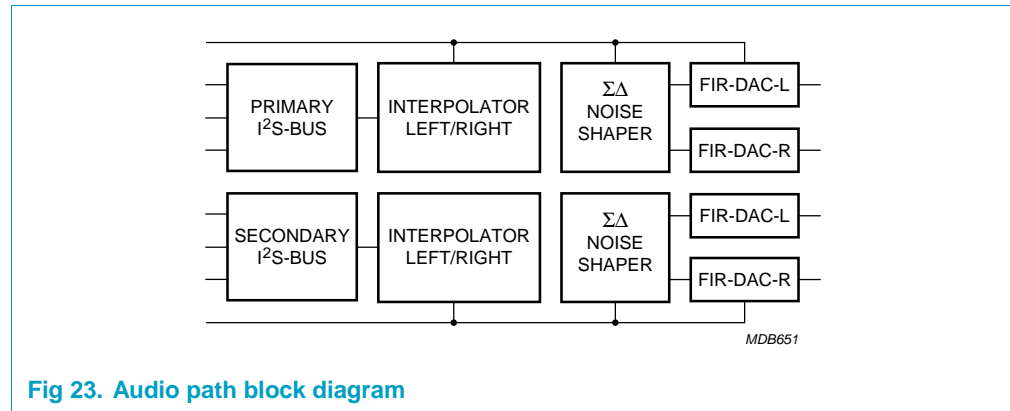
PRIMARY $I^2S$-BUS

INTERPOLATOR LEFT/RIGHT

$\Sigma\Delta$ NOISE SHAPER

FIR-DAC-L

FIR-DAC-R

SECONDARY $I^2S$-BUS

INTERPOLATOR LEFT/RIGHT

$\Sigma\Delta$ NOISE SHAPER

FIR-DAC-L

FIR-DAC-R

MDB651

Fig 23. Audio path block diagram